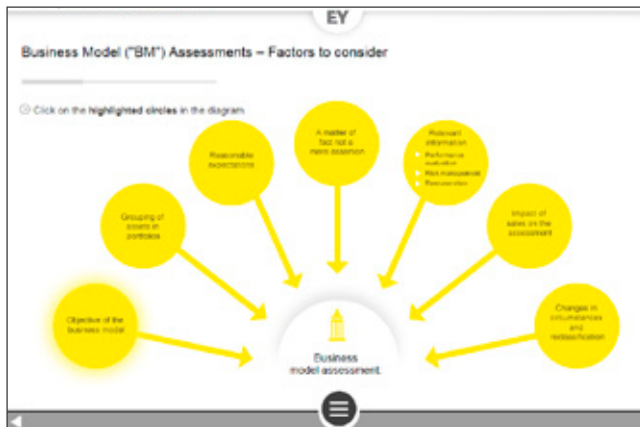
EY

Business Model ("BM") Assessments – Factors to consider

Click on the highlighted circles in the diagram.

Objective of the business model

Grouping of assets in portfolios

Reasonable expectations

A matter of fact not a mere assertion

Relevant information
Performance evaluation
Risk management
Remuneration

Impact of sales on the assessment

Changes in circumstances and reclassification

Business model assessment